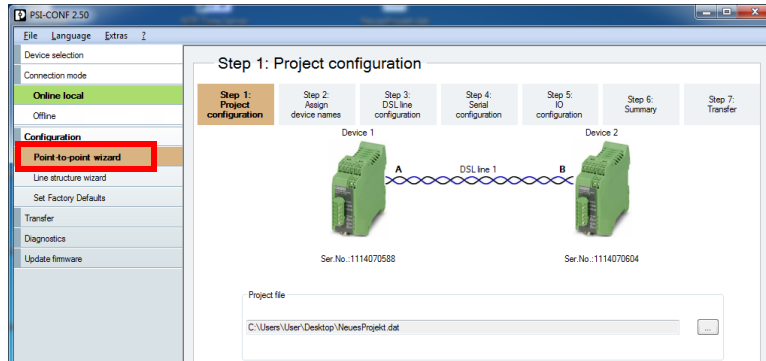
PSI-CONF 2.50

File Language Extras ?

Device selection
Connection mode
Online local
Offline
Configuration
Point-to-point wizard
Line structure wizard
Set Factory Defaults
Transfer
Diagnostics
Update firmware

Step 1: Project configuration

Step 1: Project configuration
Step 2: Assign device names
Step 3: DSL line configuration
Step 4: Serial configuration
Step 5: IO configuration
Step 6: Summary
Step 7: Transfer

Device 1
Device 2
A
DSL line 1
B
Ser.No.:1114070588
Ser.No.:1114070604

Project file
C:\Users\User\Desktop\NeuesProjekt.dat
...